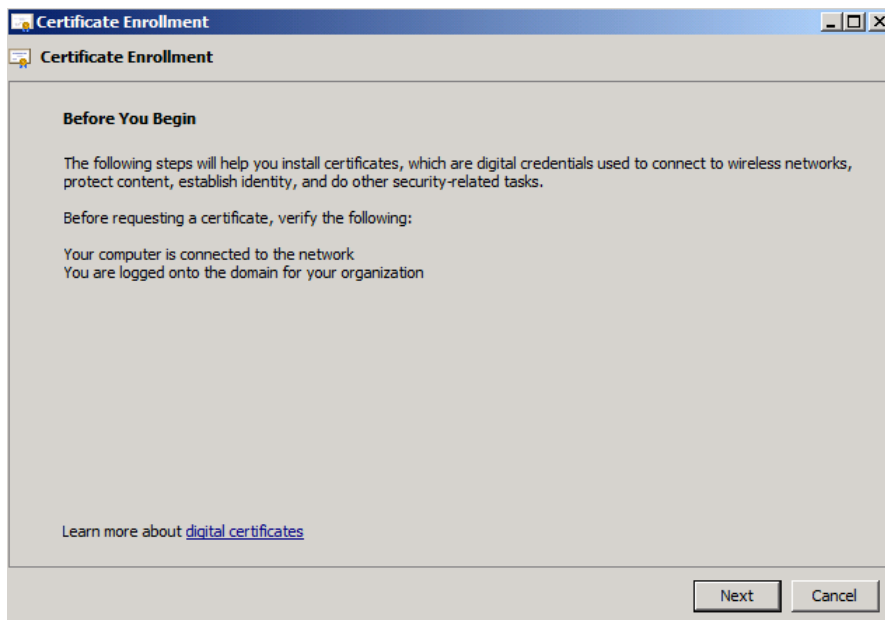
Certificate Enrollment

Certificate Enrollment

Before You Begin

The following steps will help you install certificates, which are digital credentials used to connect to wireless networks, protect content, establish identity, and do other security-related tasks.

Before requesting a certificate, verify the following:

Your computer is connected to the network
You are logged onto the domain for your organization

Learn more about digital certificates

Next Cancel